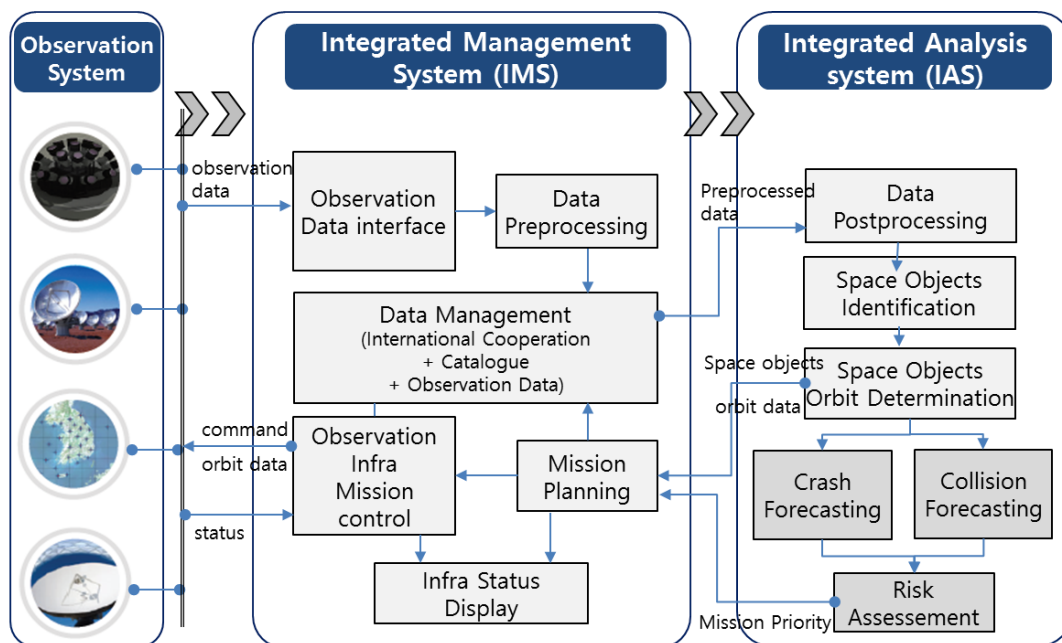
Observation System

Integrated Management System (IMS)

Integrated Analysis system (IAS)

observation data

Observation Data interface

Data Preprocessing

Preprocessed data

Data Postprocessing

Space Objects Identification

Data Management (International Cooperation + Catalogue + Observation Data)

Space objects orbit data

Space Objects Orbit Determination

command

orbit data

Observation Infra Mission control

Mission Planning

Crash Forecasting

Collision Forecasting

status

Infra Status Display

Risk Assessement

Mission Priority